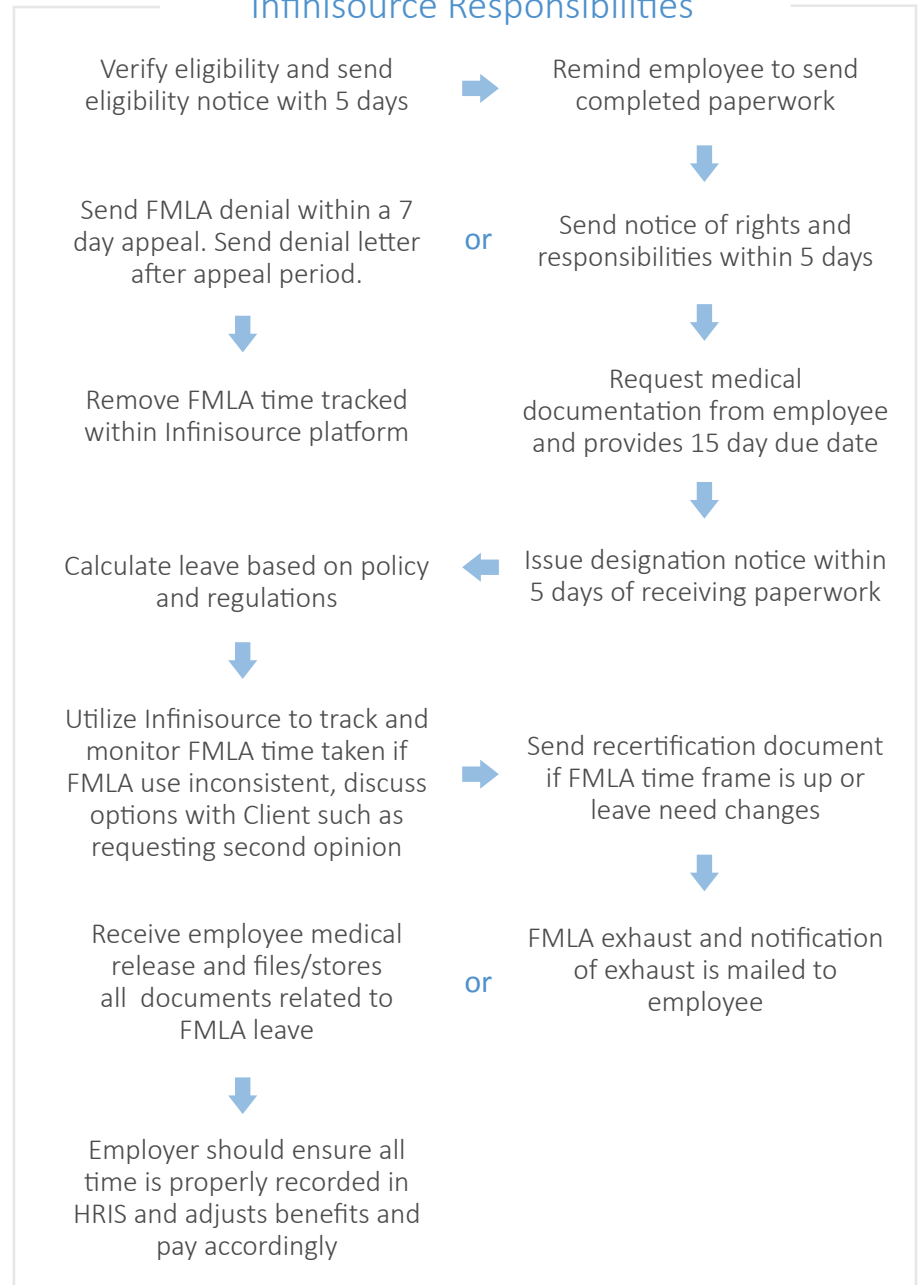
Infinisource Responsibilities

Verify eligibility and send eligibility notice with 5 days

Remind employee to send completed paperwork

Send FMLA denial within a 7 day appeal. Send denial letter after appeal period.

or

Send notice of rights and responsibilities within 5 days

Remove FMLA time tracked within Infinisource platform

Request medical documentation from employee and provides 15 day due date

Calculate leave based on policy and regulations

Issue designation notice within 5 days of receiving paperwork

Utilize Infinisource to track and monitor FMLA time taken if FMLA use inconsistent, discuss options with Client such as requesting second opinion

Send recertification document if FMLA time frame is up or leave need changes

Receive employee medical release and files/stores all documents related to FMLA leave

or

FMLA exhaust and notification of exhaust is mailed to employee

Employer should ensure all time is properly recorded in HRIS and adjusts benefits and pay accordingly